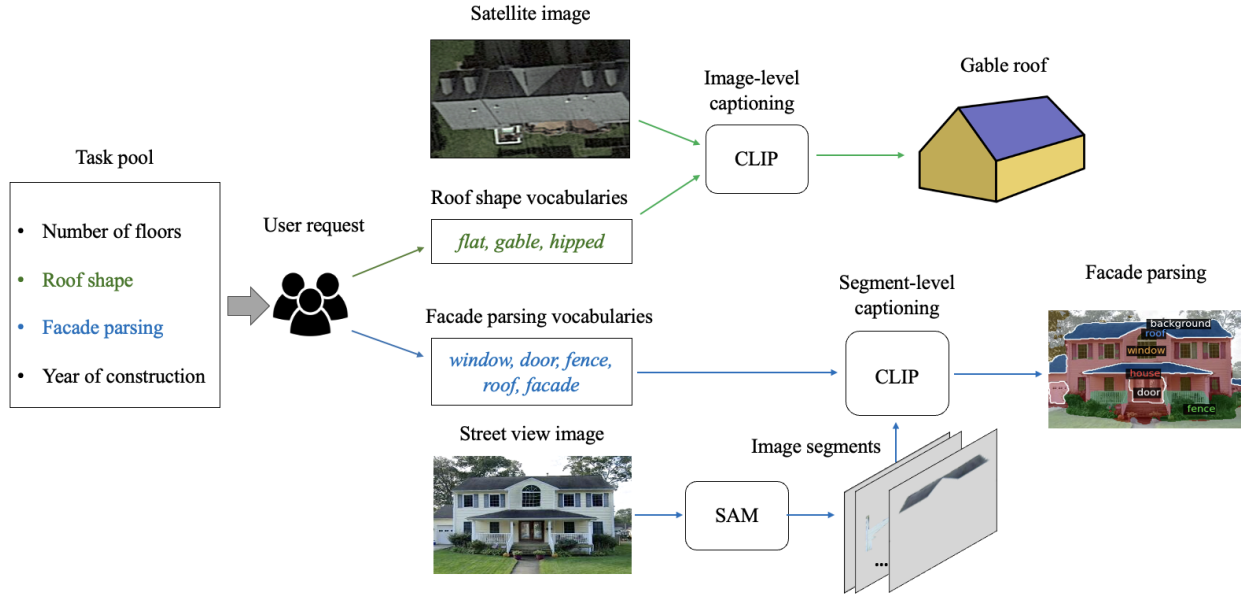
Satellite image

Image-level captioning

Gable roof

CLIP

Task pool

- Number of floors
- Roof shape
- Facade parsing
- Year of construction

Roof shape vocabularies

User request

flat, gable, hipped

Segment-level captioning

Facade parsing

Facade parsing vocabularies

window, door, fence, roof, facade

CLIP

background
roof
window
house
door
fence

Street view image

Image segments

SAM

...